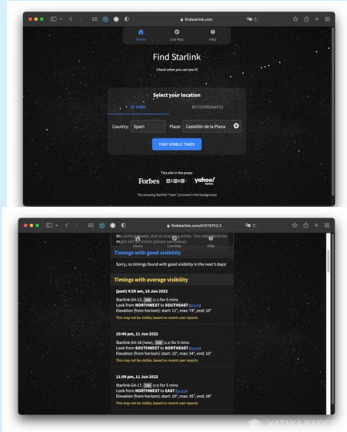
findstarlink.com

Home
Live Map
Help

Find Starlink

Check when you can see it!

Select your location

BY NAME
BY COORDINATES

Country: Spain
Place: Castellón de la Plana

FIND VISIBLE TIMES

This site in the press:

Forbes
yahoo!

The amazing Starlink "train" pictured in the background

findstarlink.com/#3578751;3

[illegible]

Home
Live Map
Help

Timings with good visibility

Sorry, no timings found with good visibility in the next 5 days!

Timings with average visibility

(past) 4:50 am, 10 Jun 2022

Starlink G4-11 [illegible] is for 5 mins
Look from NORTHWEST to SOUTHEAST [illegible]
Elevation (from horizon): start: 10°, max: 74°, end: 10°

This may not be visible, based on recent user reports

10:40 pm, 11 Jun 2022

Starlink G4-18 (new) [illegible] is for 5 mins
Look from SOUTHWEST to NORTHEAST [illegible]
Elevation (from horizon): start: 10°, max: 34°, end: 10°

This may not be visible, based on recent user reports

11:05 pm, 11 Jun 2022

Starlink G4-11 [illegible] is for 6 mins
Look from NORTHWEST to EAST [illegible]
Elevation (from horizon): start: 10°, max: 35°, end: 28°

This may not be visible, based on recent user reports

XATAKA BASICS